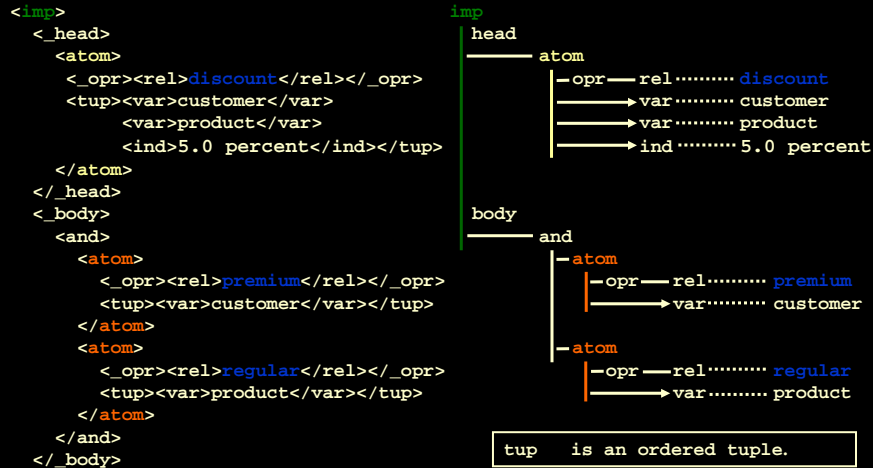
<imp>
<_head>
<atom>
<_opr><rel>discount</rel></_opr>
<tup><var>customer</var>
<var>product</var>
<ind>5.0 percent</ind></tup>
</atom>
</_head>
<_body>
<and>
<atom>
<_opr><rel>premium</rel></_opr>
<tup><var>customer</var></tup>
</atom>
<atom>
<_opr><rel>regular</rel></_opr>
<tup><var>product</var></tup>
</atom>
</and>
</_body>

imp
head
atom
opr rel discount
var customer
var product
ind 5.0 percent

body
and
atom
opr rel premium
var customer

atom
opr rel regular
var product

tup is an ordered tuple.